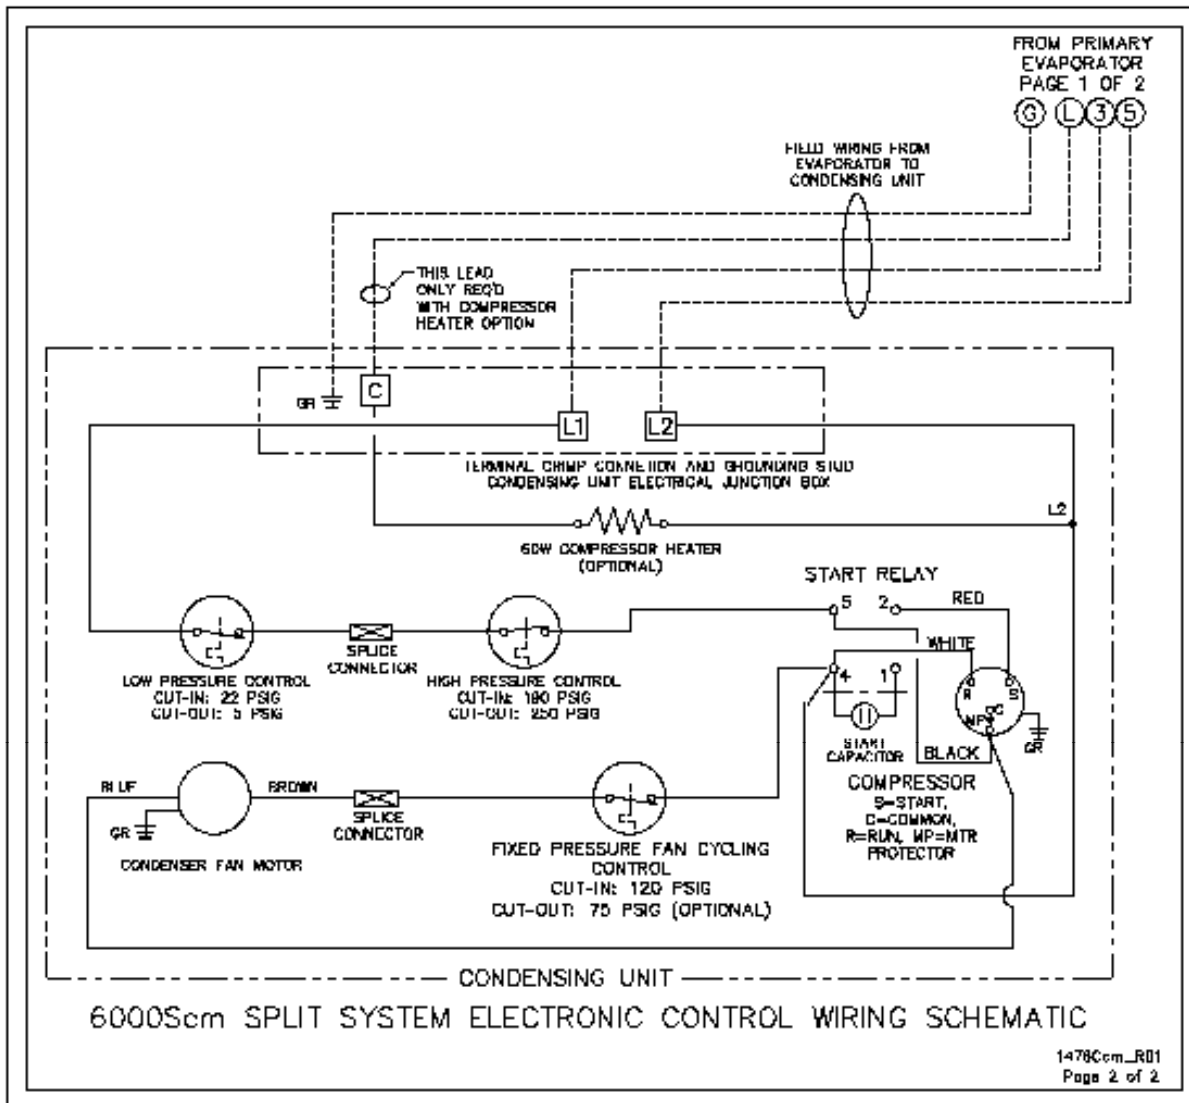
FROM PRIMARY EVAPORATOR PAGE 1 OF 2

G L 3 5

FIELD WIRING FROM EVAPORATOR TO CONDENSING UNIT

THIS LEAD ONLY REQ'D WITH COMPRESSOR HEATER OPTION

GR

C

L1

L2

TERMINAL CRIMP CONNECTION AND GROUNDING STUD CONDENSING UNIT ELECTRICAL JUNCTION BOX

L2

60W COMPRESSOR HEATER (OPTIONAL)

START RELAY

5

2

RED

WHITE

SPLICE CONNECTOR

LOW PRESSURE CONTROL CUT-IN: 22 PSIG CUT-OUT: 5 PSIG

HIGH PRESSURE CONTROL CUT-IN: 190 PSIG CUT-OUT: 250 PSIG

4

1

R

S

C

MP

GR

START CAPACITOR

BLACK

COMPRESSOR S=START, C=COMMON, R=RUN, MP=MTR PROTECTOR

BLUE

BROWN

GR

SPLICE CONNECTOR

CONDENSER FAN MOTOR

FIXED PRESSURE FAN CYCLING CONTROL CUT-IN: 120 PSIG CUT-OUT: 75 PSIG (OPTIONAL)

CONDENSING UNIT

6000Scm SPLIT SYSTEM ELECTRONIC CONTROL WIRING SCHEMATIC

1476Ccm_R01
Page 2 of 2